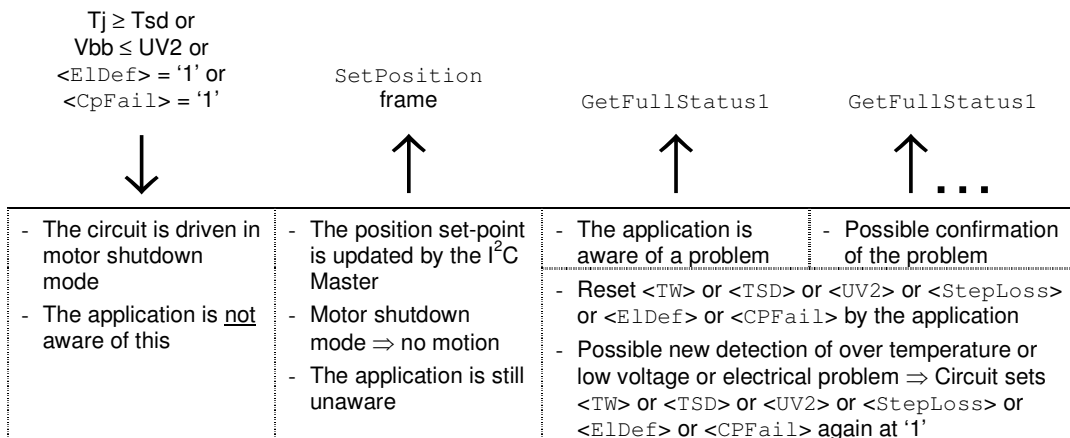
Tj ≥ Tsd or Vbb ≤ UV2 or <ElDef> = ‘1’ or <CpFail> = ‘1’

SetPosition frame

GetFullStatus1

GetFullStatus1

…

| - The circuit is driven in motor shutdown mode<br>- The application is not aware of this | - The position set-point is updated by the I$^2$C Master<br>- Motor shutdown mode ⇒ no motion<br>- The application is still unaware | - The application is aware of a problem | - Possible confirmation of the problem |
|---|---|---|---|

- Reset <TW> or <TSD> or <UV2> or <StepLoss> or <ElDef> or <CPFail> by the application
- Possible new detection of over temperature or low voltage or electrical problem ⇒ Circuit sets <TW> or <TSD> or <UV2> or <StepLoss> or <ElDef> or <CPFail> again at ‘1’